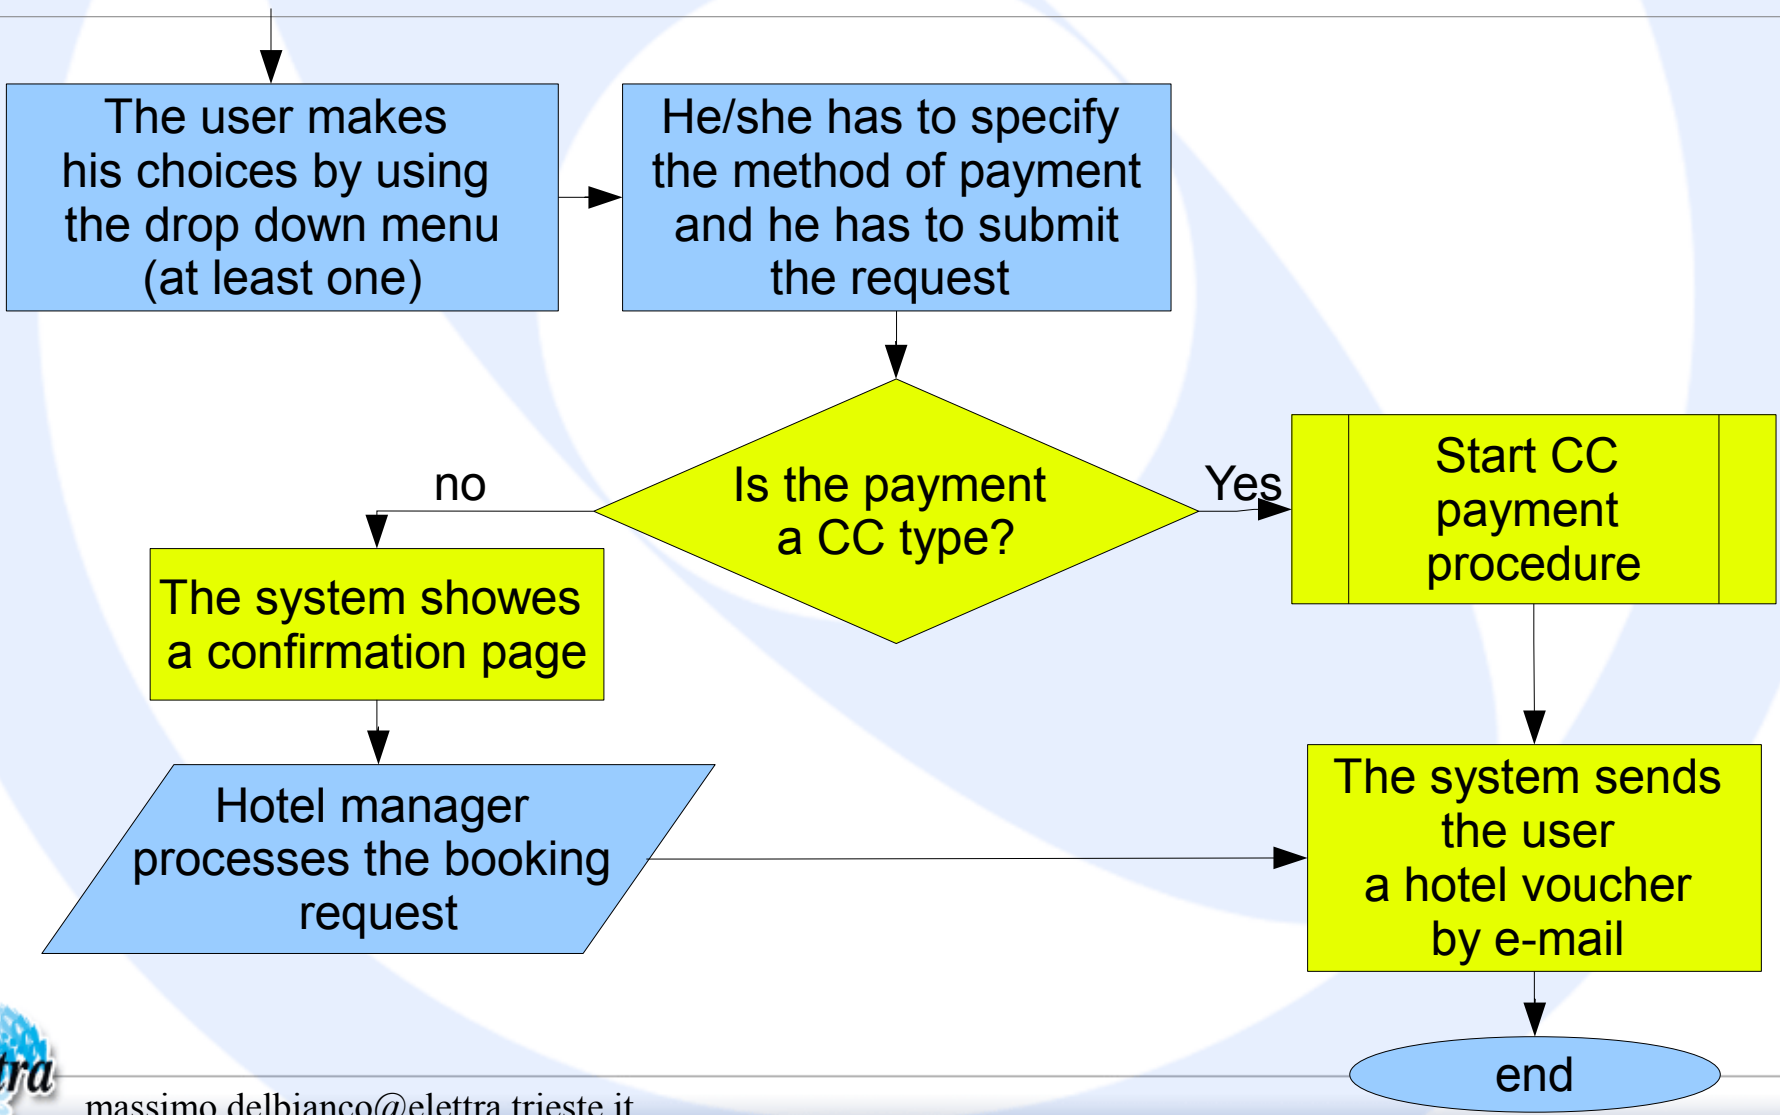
The user makes his choices by using the drop down menu (at least one)

He/she has to specify the method of payment and he has to submit the request

Is the payment a CC type?

no

Yes

Start CC payment procedure

The system showes a confirmation page

Hotel manager processes the booking request

The system sends the user a hotel voucher by e-mail

end

tra

massimo.delbianco@elettra.trieste.it